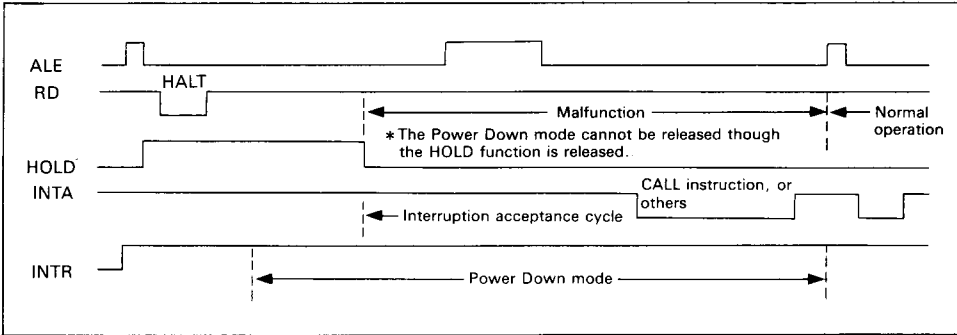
ALE

RD

HALT

Malfunction

Normal operation

*The Power Down mode cannot be released though the HOLD function is released.

HOLD

INTA

CALL instruction, or others

Interruption acceptance cycle

INTR

Power Down mode